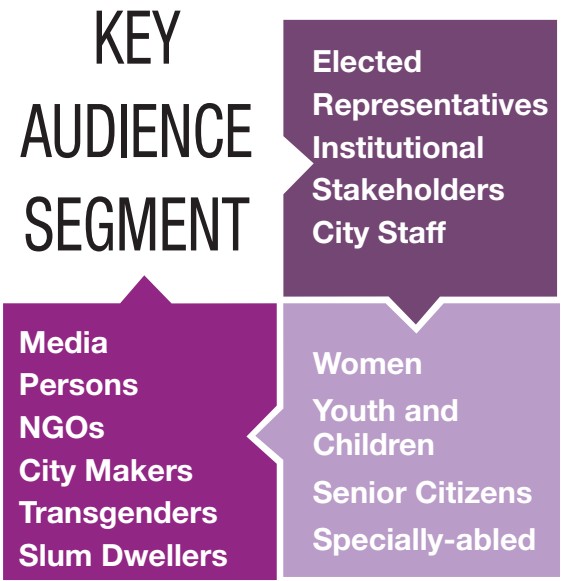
KEY AUDIENCE SEGMENT

Elected Representatives
Institutional Stakeholders
City Staff

Women
Youth and Children
Senior Citizens
Specially-abled

Media Persons
NGOs
City Makers
Transgenders
Slum Dwellers